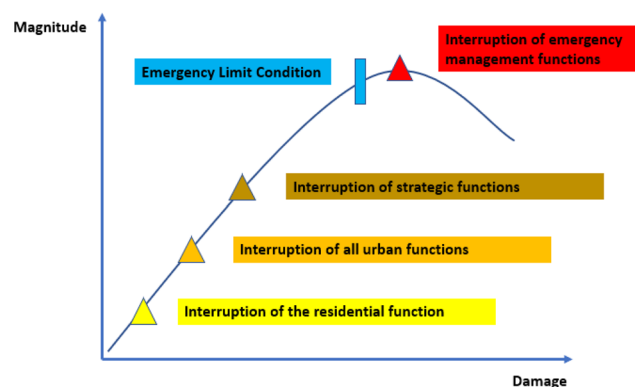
Magnitude

Emergency Limit Condition

Interruption of emergency management functions

Interruption of strategic functions

Interruption of all urban functions

Interruption of the residential function

Damage